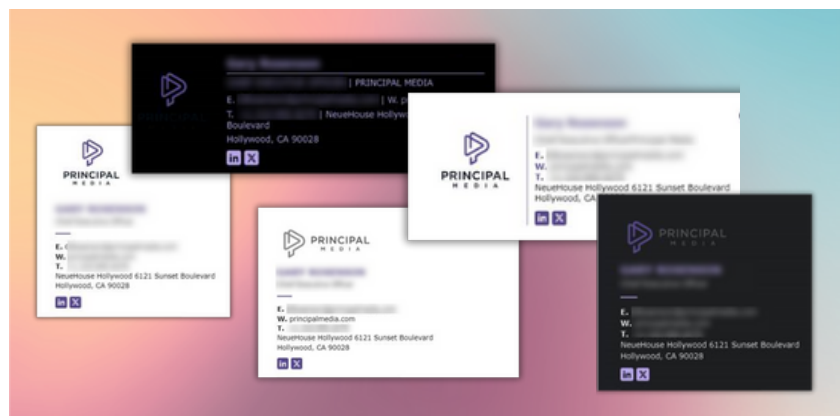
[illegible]
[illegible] | PRINCIPAL MEDIA
E. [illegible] | W. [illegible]
T. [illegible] | NeueHouse Hollyw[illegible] Boulevard
Hollywood, CA 90028
in X

PRINCIPAL MEDIA
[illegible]
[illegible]
E. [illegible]
W. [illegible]
T. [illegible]
NeueHouse Hollywood 6121 Sunset Boulevard
Hollywood, CA 90028
in X

PRINCIPAL MEDIA
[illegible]
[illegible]
E. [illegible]
W. principalmedia.com
T. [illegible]
NeueHouse Hollywood 6121 Sunset Boulevard
Hollywood, CA 90028
in X

PRINCIPAL MEDIA
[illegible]
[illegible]
E. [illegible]
W. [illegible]
T. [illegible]
NeueHouse Hollywood 6121 Sunset Boulevard
Hollywood, CA 90028
in X

PRINCIPAL MEDIA
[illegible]
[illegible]
E. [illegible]
W. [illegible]
T. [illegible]
NeueHouse Hollywood 6121 Sunset Boulevard
Hollywood, CA 90028
in X